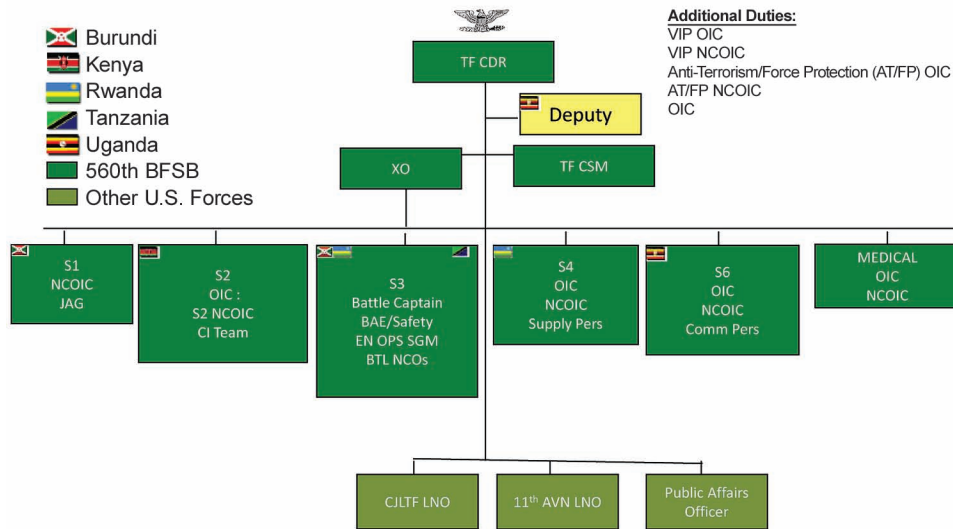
Burundi
Kenya
Rwanda
Tanzania
Uganda
560th BFSB
Other U.S. Forces

TF CDR

Additional Duties:
VIP OIC
VIP NCOIC
Anti-Terrorism/Force Protection (AT/FP) OIC
AT/FP NCOIC
OIC

Deputy

XO

TF CSM

S1
NCOIC
JAG

S2
OIC :
S2 NCOIC
CI Team

S3
Battle Captain
BAE/Safety
EN OPS SGM
BTL NCOs

S4
OIC
NCOIC
Supply Pers

S6
OIC
NCOIC
Comm Pers

MEDICAL
OIC
NCOIC

CJLTF LNO

11$^{th}$ AVN LNO

Public Affairs
Officer